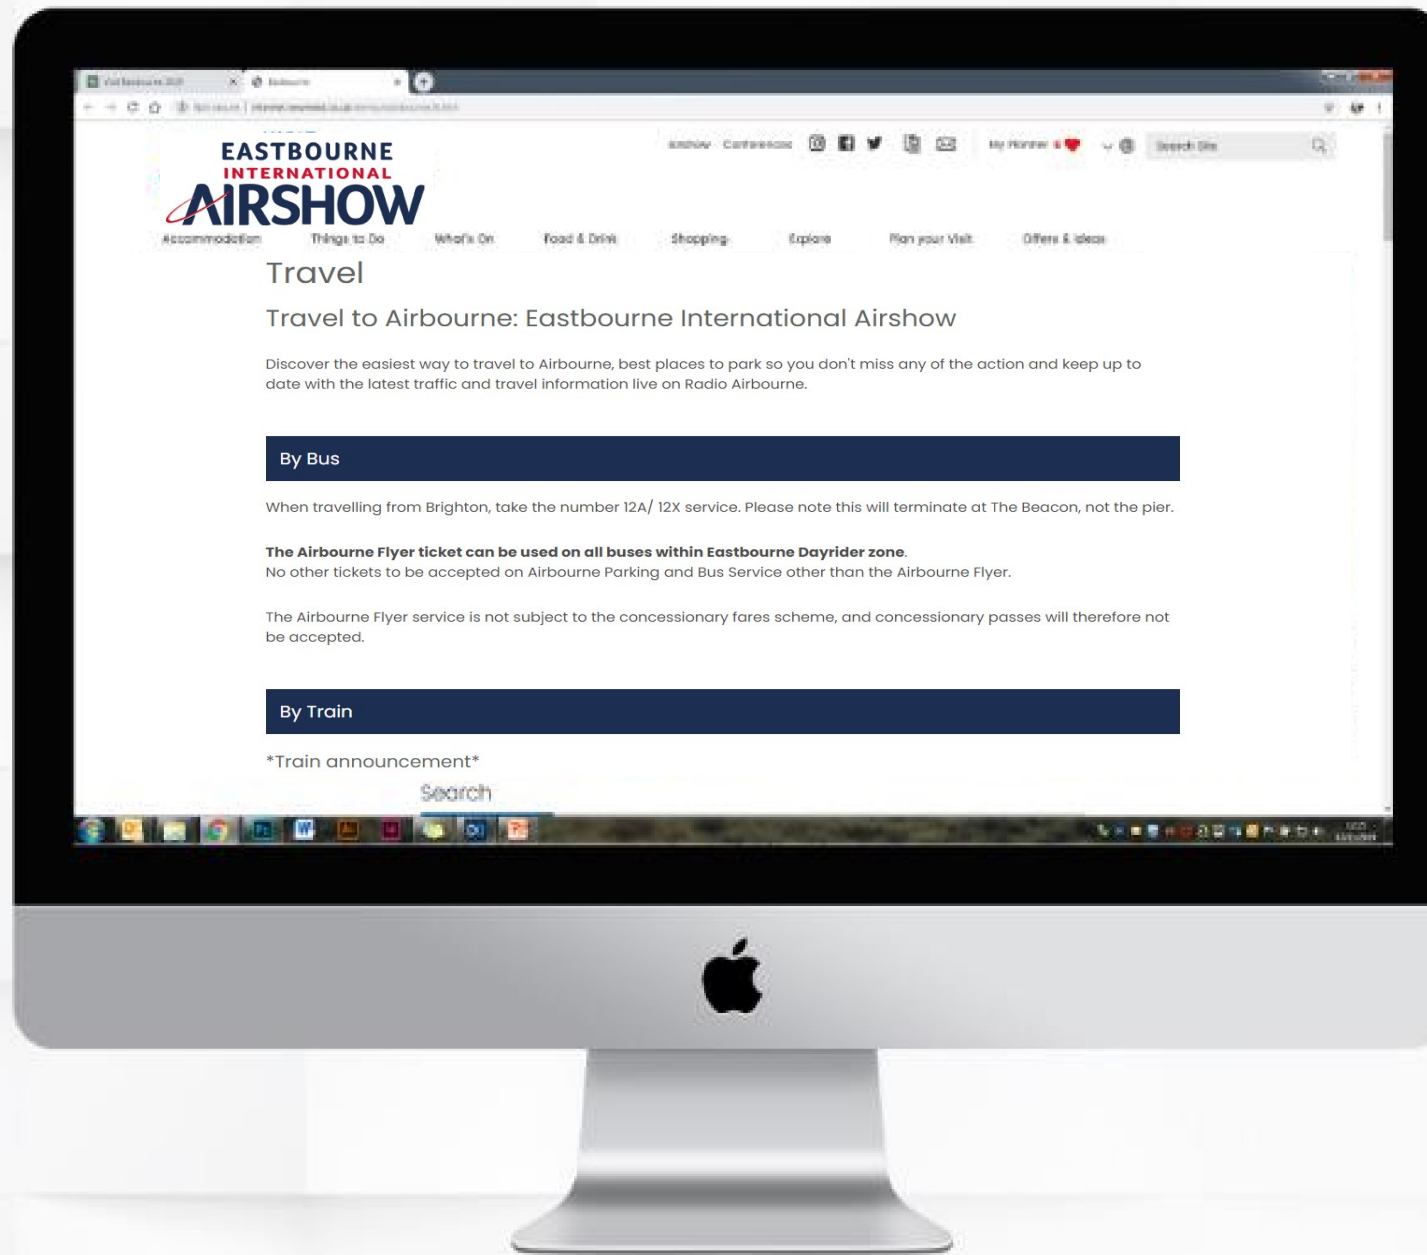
EASTBOURNE INTERNATIONAL AIRSHOW

Airshow Conferences

My Planner

Search Site

Accommodation Things to Do What's On Food & Drink Shopping Explore Plan your Visit Offers & Ideas

Travel

Travel to Airbourne: Eastbourne International Airshow

Discover the easiest way to travel to Airbourne, best places to park so you don't miss any of the action and keep up to date with the latest traffic and travel information live on Radio Airbourne.

By Bus

When travelling from Brighton, take the number 12A/ 12X service. Please note this will terminate at The Beacon, not the pier.

**The Airbourne Flyer ticket can be used on all buses within Eastbourne Dayrider zone.**
No other tickets to be accepted on Airbourne Parking and Bus Service other than the Airbourne Flyer.

The Airbourne Flyer service is not subject to the concessionary fares scheme, and concessionary passes will therefore not be accepted.

By Train

*Train announcement*

Search